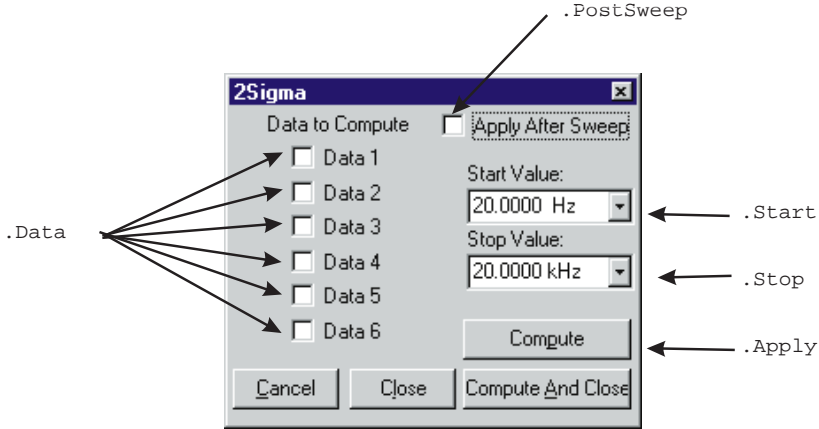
.PostSweep

2Sigma

Data to Compute

Apply After Sweep

Data 1

Data 2

Data 3

Data 4

Data 5

Data 6

Start Value:

20.0000 Hz

Stop Value:

20.0000 kHz

Compute

Cancel

Close

Compute And Close

.Data

.Start

.Stop

.Apply